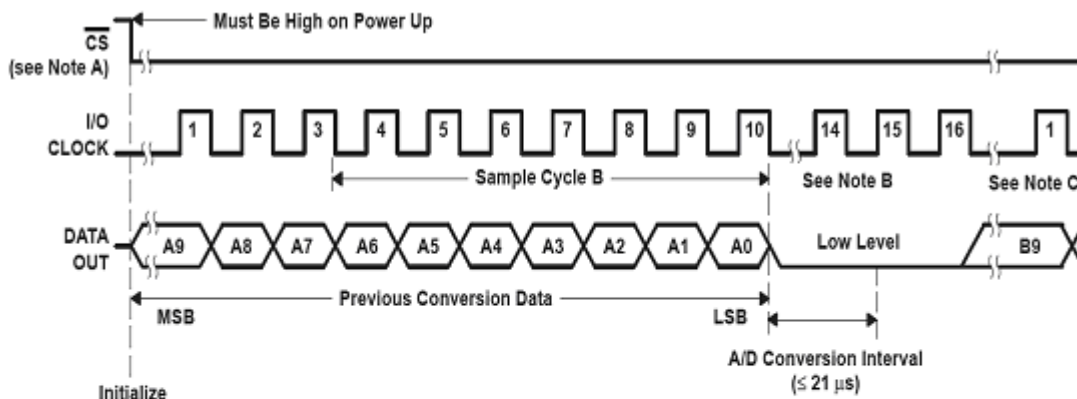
Must Be High on Power Up

$\overline{CS}$
(see Note A)

I/O
CLOCK

1 2 3 4 5 6 7 8 9 10 14 15 16 1

Sample Cycle B

See Note B

See Note C

DATA
OUT

A9 A8 A7 A6 A5 A4 A3 A2 A1 A0

Low Level

B9

Previous Conversion Data

MSB

LSB

A/D Conversion Interval
(≤ 21 µs)

Initialize